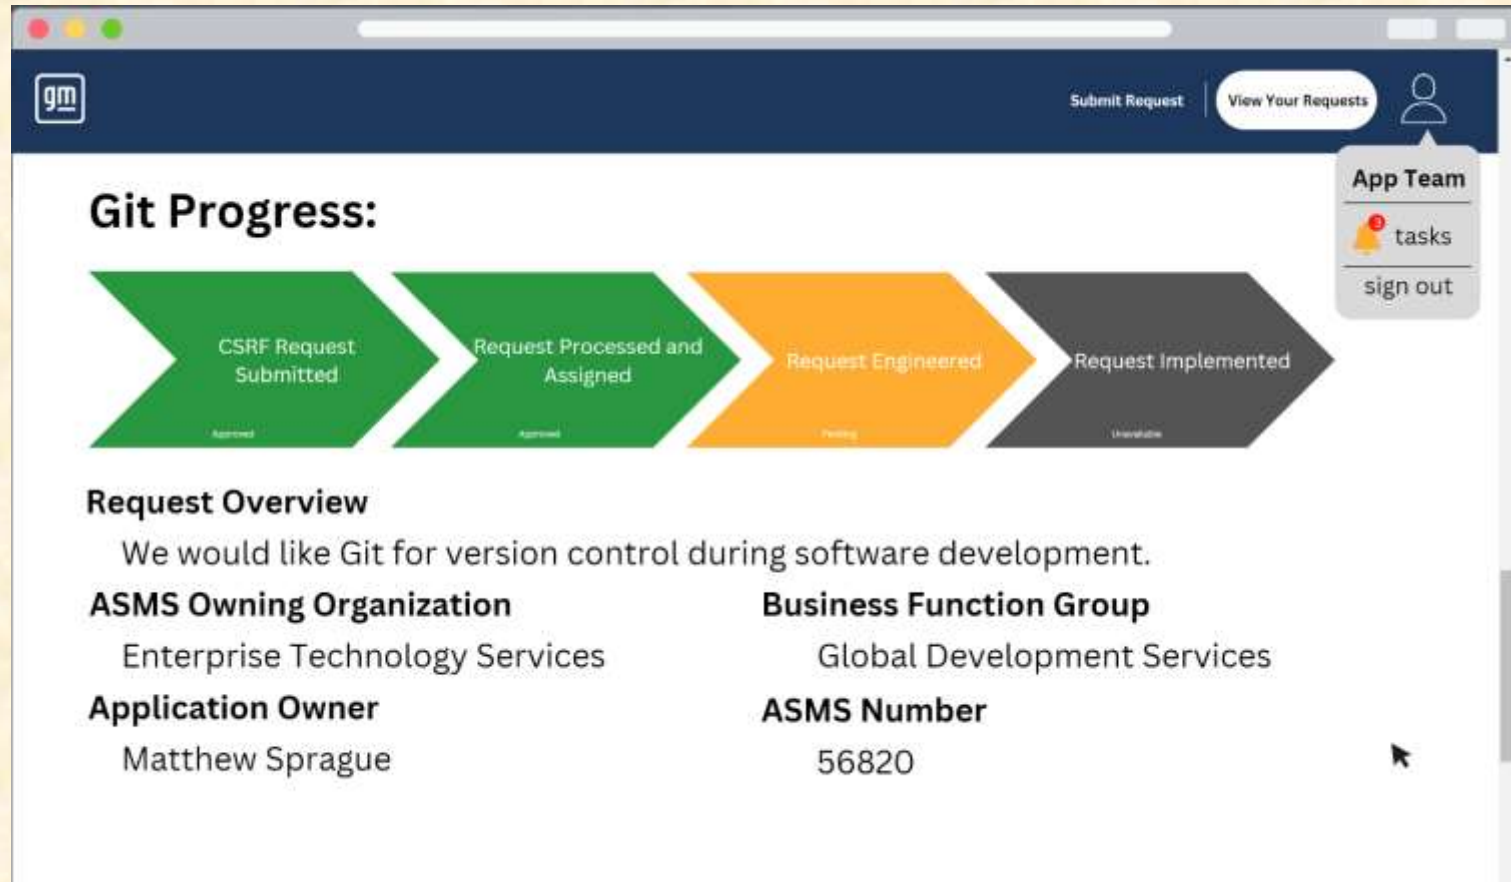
gm

Submit Request | View Your Requests

App Team
3 tasks
sign out

Git Progress:

CSRF Request Submitted
Approved

Request Processed and Assigned
Approved

Request Engineered
Pending

Request Implemented
Unavailable

Request Overview
We would like Git for version control during software development.

ASMS Owning Organization
Enterprise Technology Services

Business Function Group
Global Development Services

Application Owner
Matthew Sprague

ASMS Number
56820